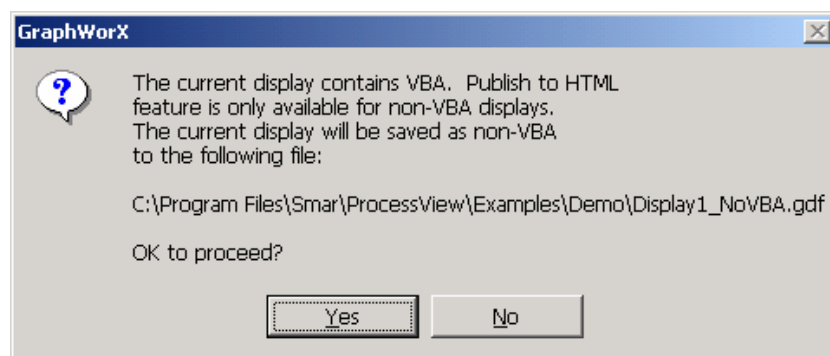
GraphWorX

The current display contains VBA. Publish to HTML feature is only available for non-VBA displays. The current display will be saved as non-VBA to the following file:

C:\Program Files\Smar\ProcessView\Examples\Demo\Display1_NoVBA.gdf

OK to proceed?

Yes

No